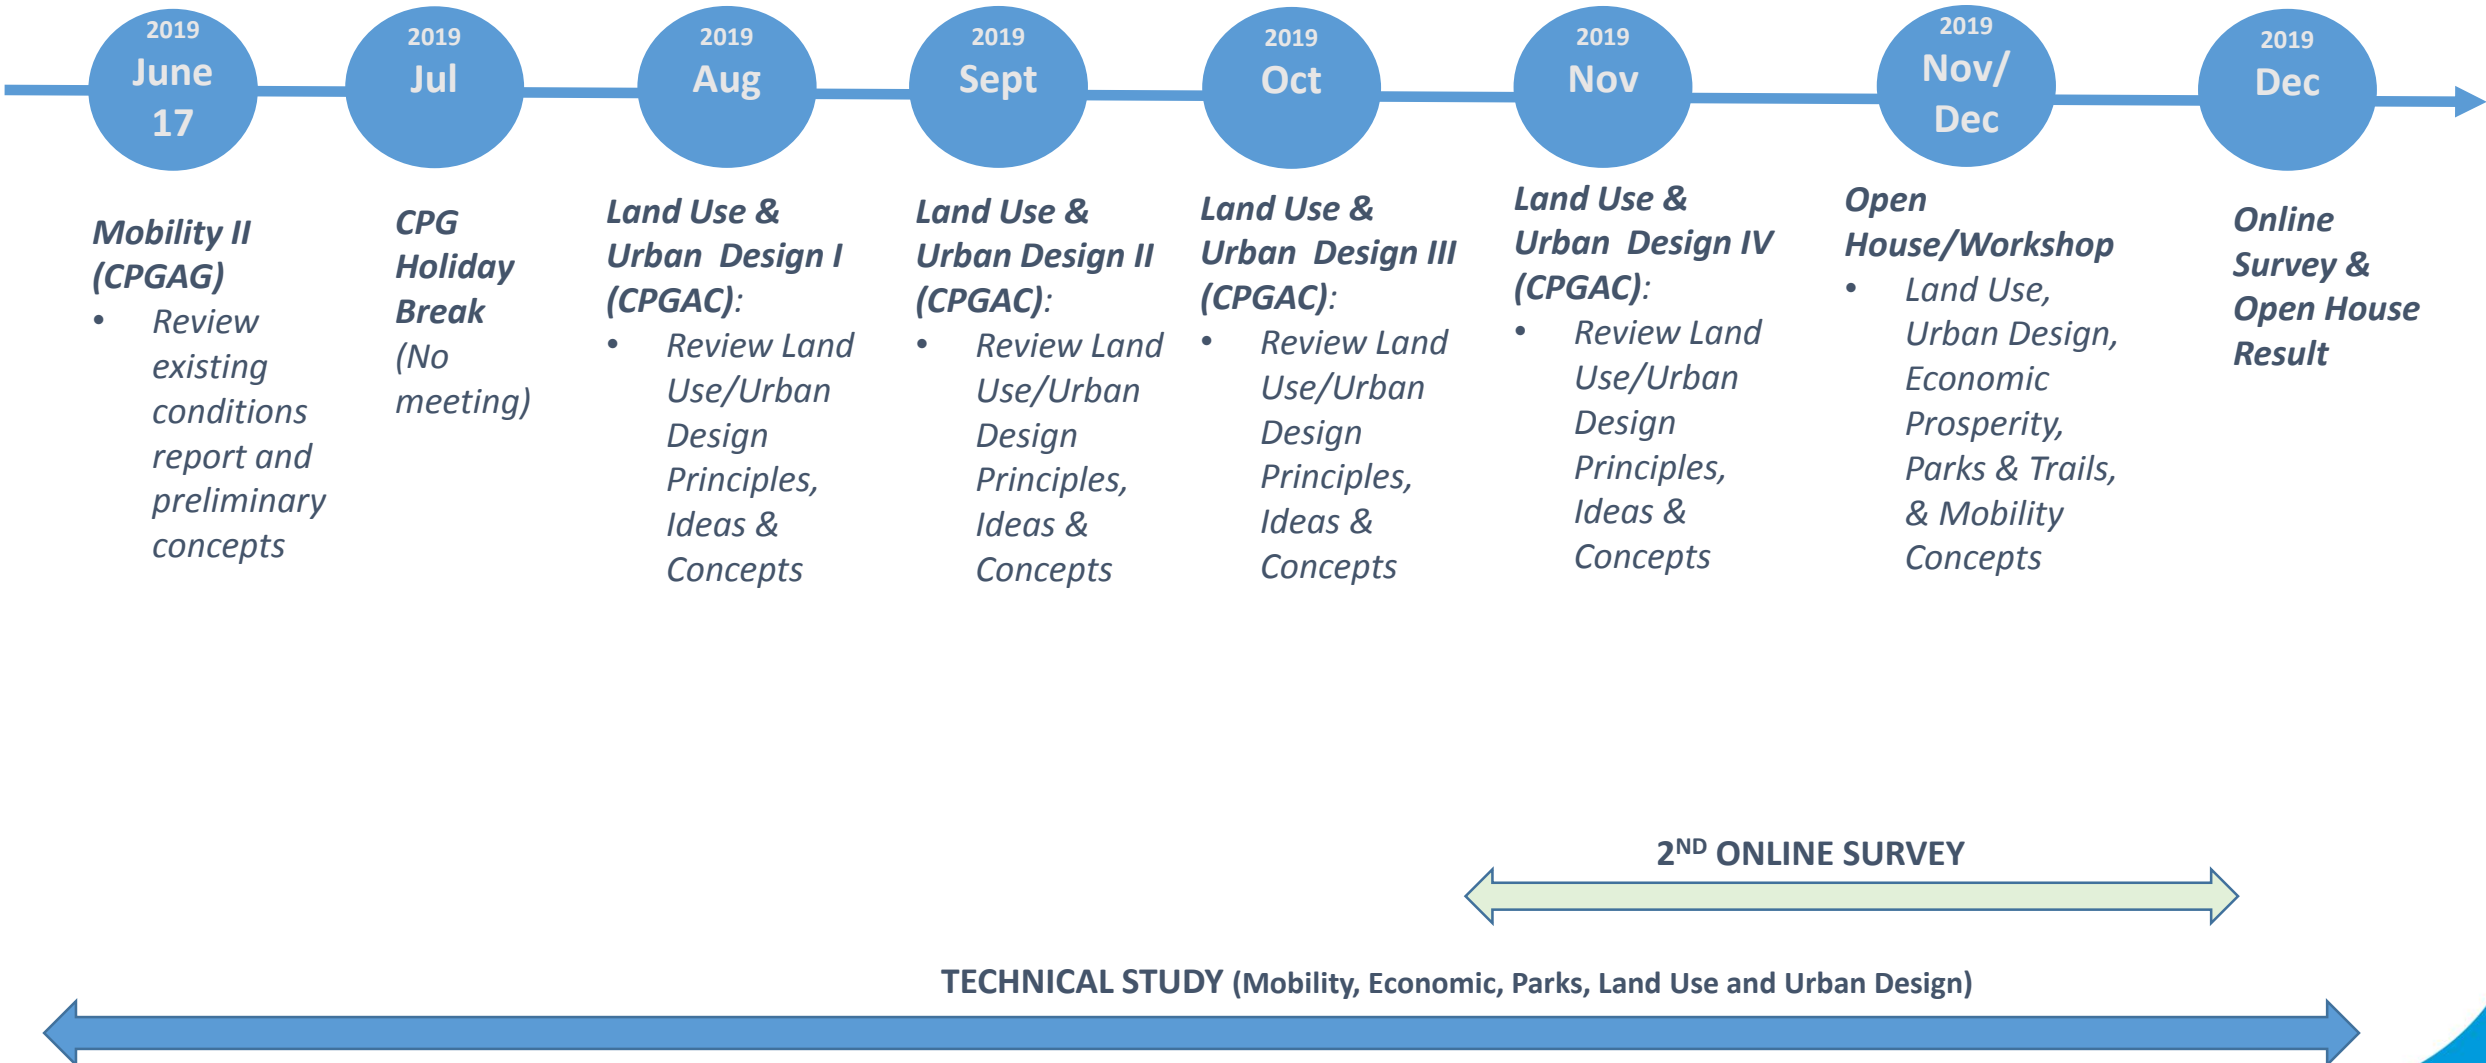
2019
June 17

2019
Jul

2019
Aug

2019
Sept

2019
Oct

2019
Nov

2019
Nov/ Dec

2019
Dec

Mobility II (CPGAG)
• Review existing conditions report and preliminary concepts

CPG Holiday Break (No meeting)

Land Use & Urban Design I (CPGAC):
• Review Land Use/Urban Design Principles, Ideas & Concepts

Land Use & Urban Design II (CPGAC):
• Review Land Use/Urban Design Principles, Ideas & Concepts

Land Use & Urban Design III (CPGAC):
• Review Land Use/Urban Design Principles, Ideas & Concepts

Land Use & Urban Design IV (CPGAC):
• Review Land Use/Urban Design Principles, Ideas & Concepts

Open House/Workshop
• Land Use, Urban Design, Economic Prosperity, Parks & Trails, & Mobility Concepts

Online Survey & Open House Result

2$^{ND}$ ONLINE SURVEY

TECHNICAL STUDY (Mobility, Economic, Parks, Land Use and Urban Design)